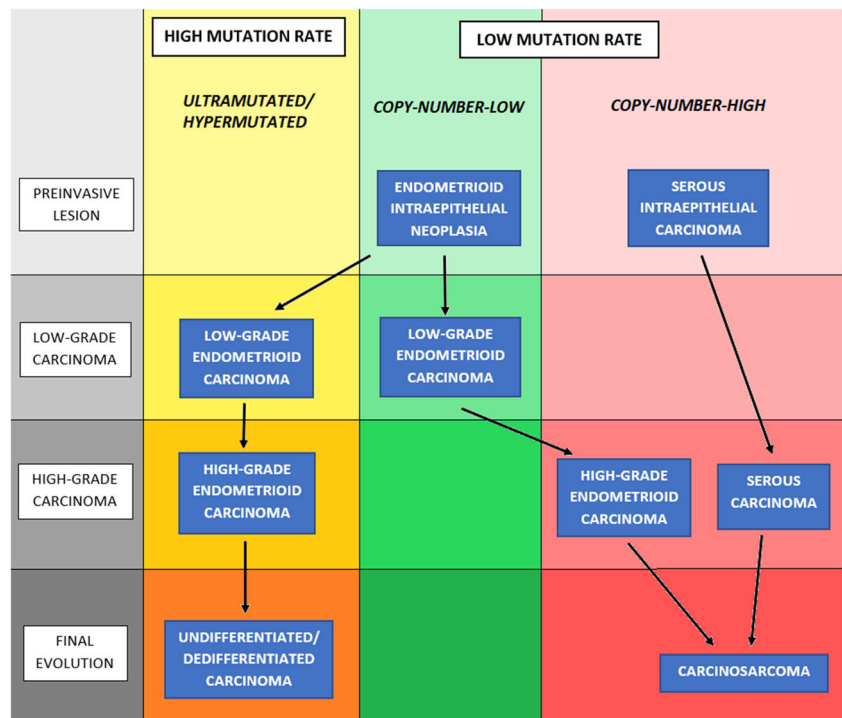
HIGH MUTATION RATE

LOW MUTATION RATE

ULTRAMUTATED/ HYPERMUTATED

COPY-NUMBER-LOW

COPY-NUMBER-HIGH

PREINVASIVE LESION

ENDOMETRIOID INTRAEPITHELIAL NEOPLASIA

SEROUS INTRAEPITHELIAL CARCINOMA

LOW-GRADE CARCINOMA

LOW-GRADE ENDOMETRIOID CARCINOMA

LOW-GRADE ENDOMETRIOID CARCINOMA

HIGH-GRADE CARCINOMA

HIGH-GRADE ENDOMETRIOID CARCINOMA

HIGH-GRADE ENDOMETRIOID CARCINOMA

SEROUS CARCINOMA

FINAL EVOLUTION

UNDIFFERENTIATED/ DEDIFFERENTIATED CARCINOMA

CARCINOSARCOMA